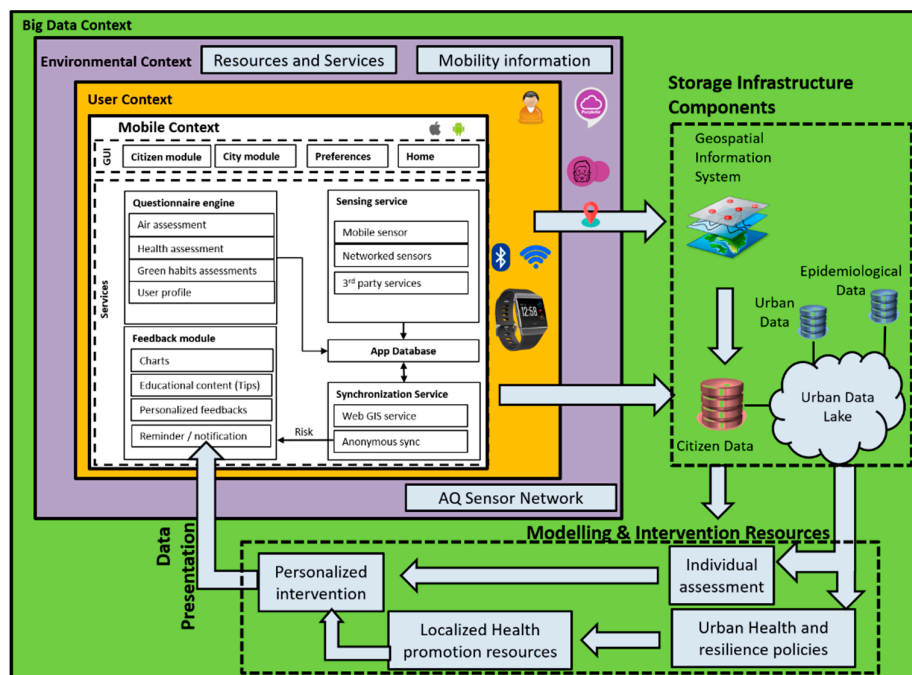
Big Data Context

Environmental Context

Resources and Services

Mobility information

User Context

Mobile Context

GUI

Citizen module

City module

Preferences

Home

Services

Questionnaire engine

Air assessment

Health assessment

Green habits assessments

User profile

Sensing service

Mobile sensor

Networked sensors

3rd party services

Feedback module

Charts

Educational content (Tips)

Personalized feedbacks

Reminder / notification

App Database

Synchronization Service

Web GIS service

Anonymous sync

Risk

AQ Sensor Network

Storage Infrastructure Components

Geospatial Information System

Urban Data

Epidemiological Data

Citizen Data

Urban Data Lake

Modelling & Intervention Resources

Data Presentation

Personalized intervention

Individual assessment

Localized Health promotion resources

Urban Health and resilience policies